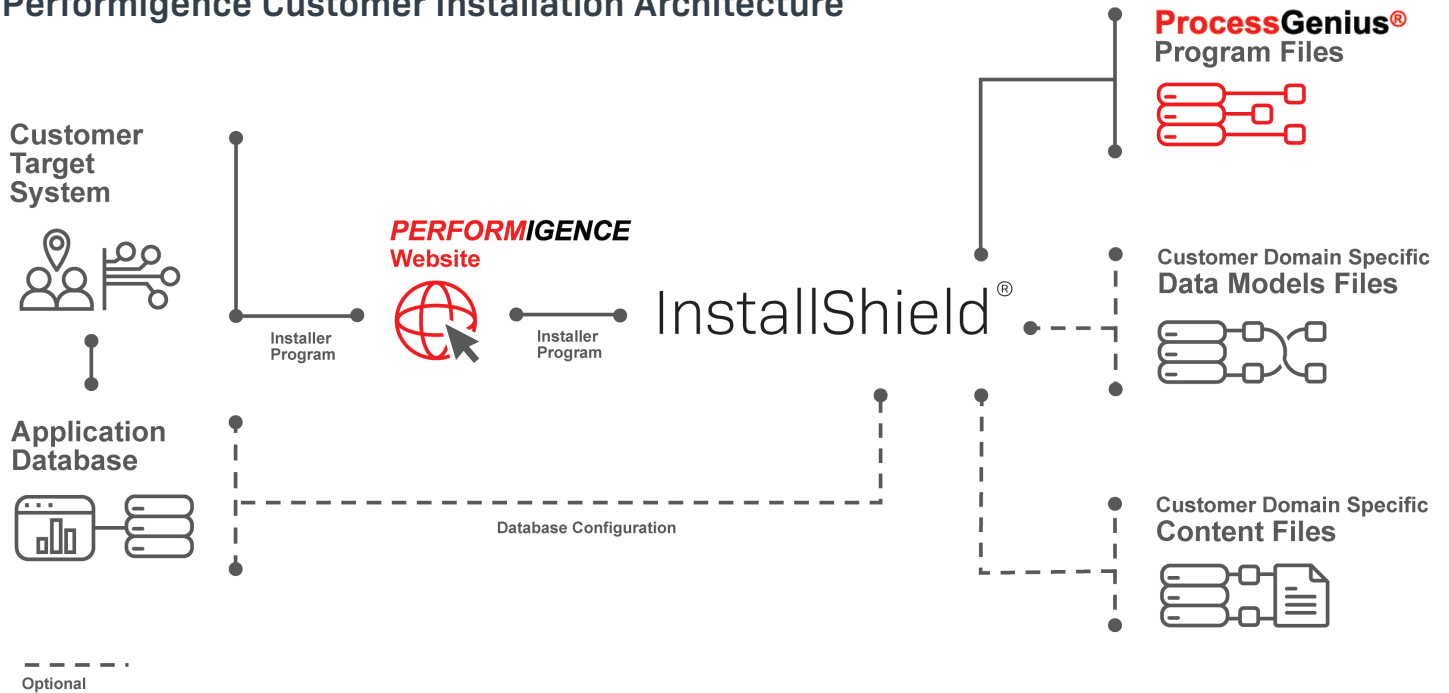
Performigence Customer Installation Architecture

Customer Target System

Application Database

Installer Program

PERFORMIGENCE Website

Installer Program

InstallShield®

Database Configuration

ProcessGenius® Program Files

Customer Domain Specific Data Models Files

Customer Domain Specific Content Files

Optional